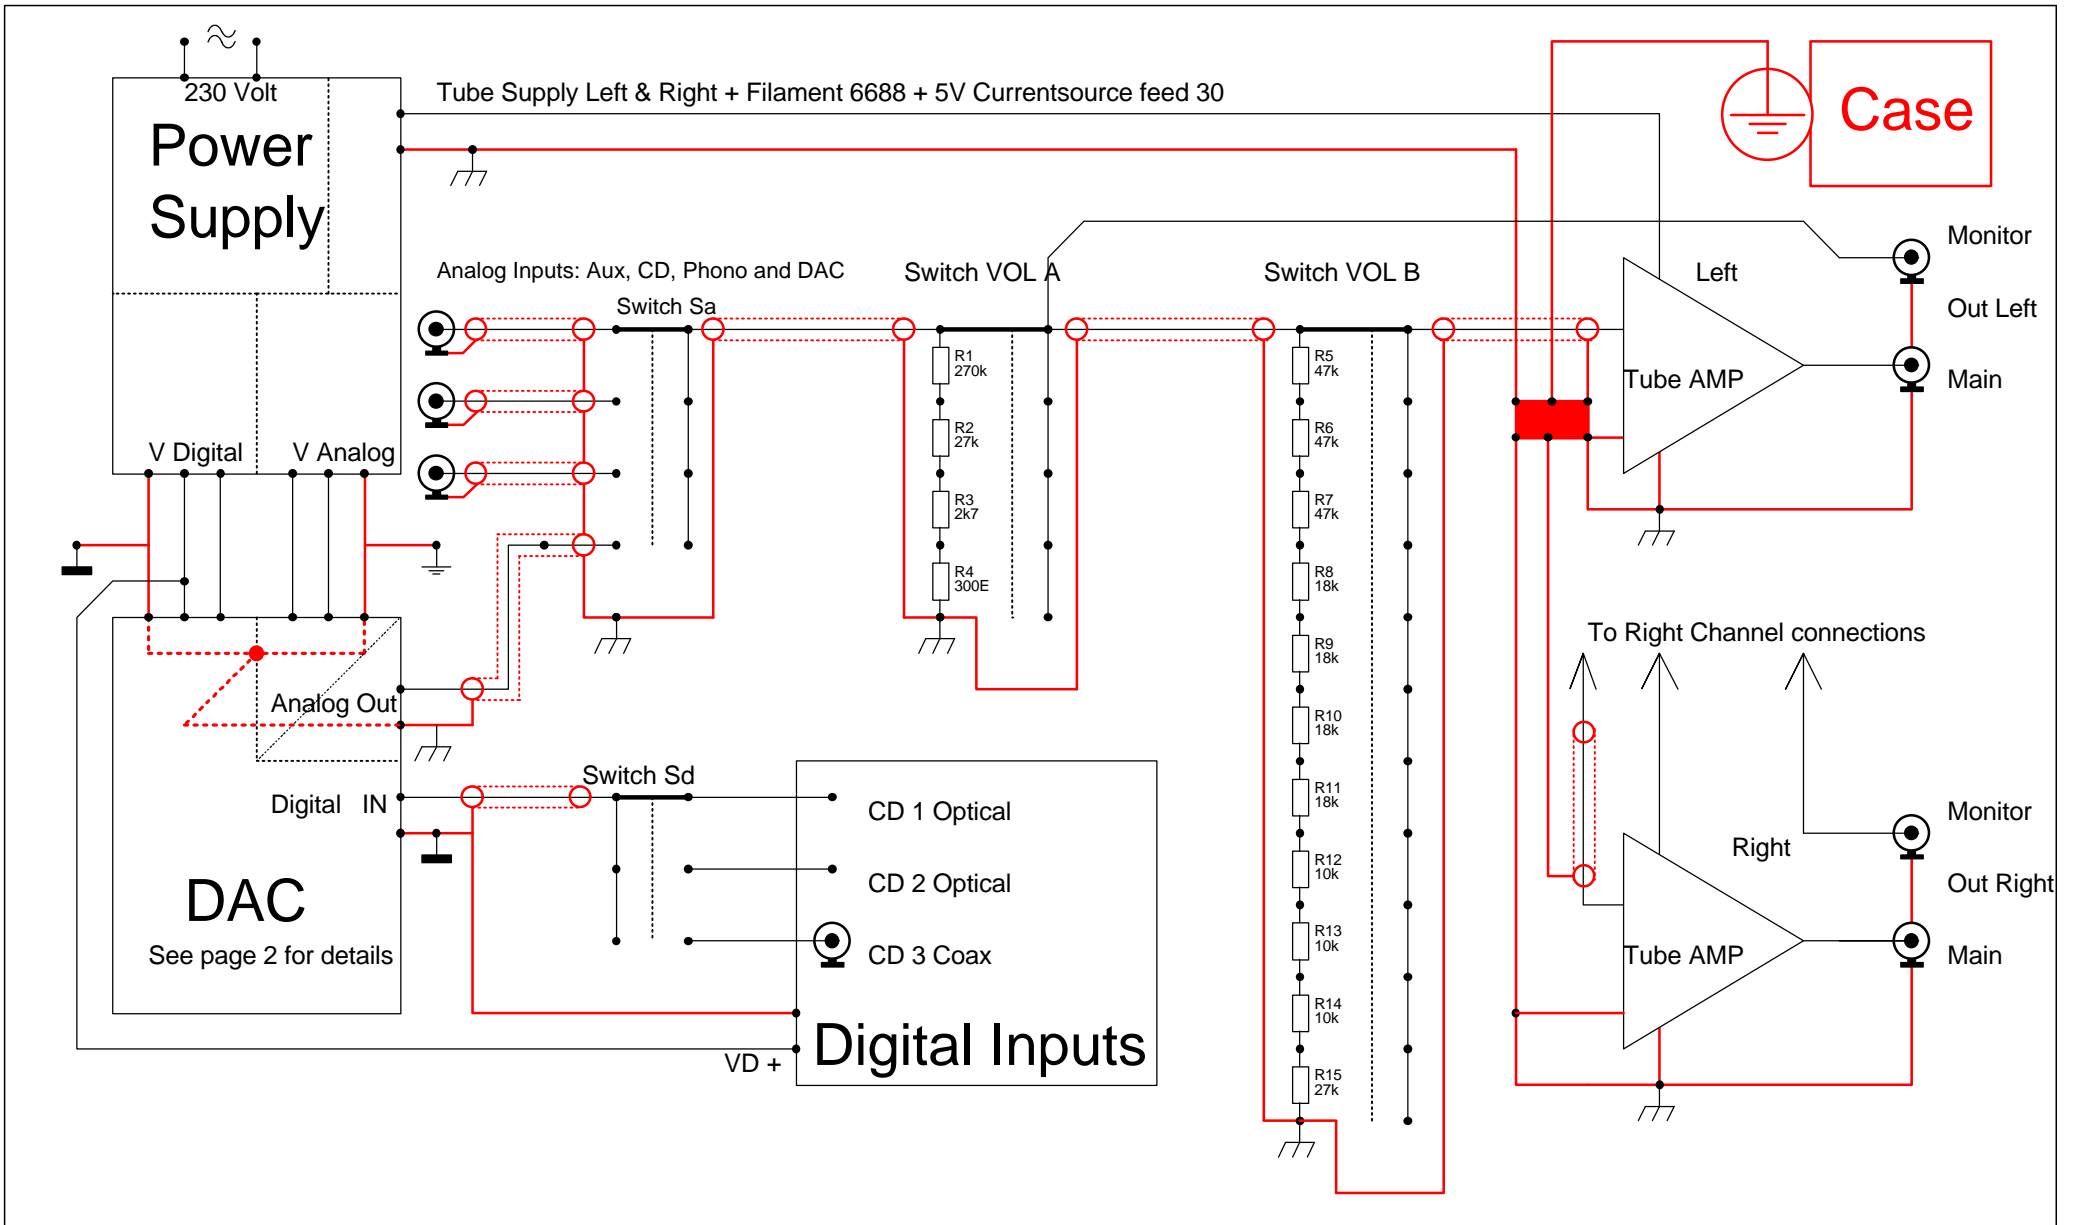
230 Volt

Power Supply

Tube Supply Left & Right + Filament 6688 + 5V Currentsource feed 30

Case

Monitor

Left

Out Left

Main

Tube AMP

Analog Inputs: Aux, CD, Phono and DAC

Switch Sa

Switch VOL A

Switch VOL B

R1 270k
R2 27k
R3 2k7
R4 300E

R5 47k
R6 47k
R7 47k
R8 18k
R9 18k
R10 18k
R11 18k
R12 10k
R13 10k
R14 10k
R15 27k

V Digital

V Analog

Analog Out

Digital IN

Switch Sd

CD 1 Optical

CD 2 Optical

CD 3 Coax

DAC

See page 2 for details

Digital Inputs

VD +

To Right Channel connections

Monitor

Right

Out Right

Tube AMP

Main